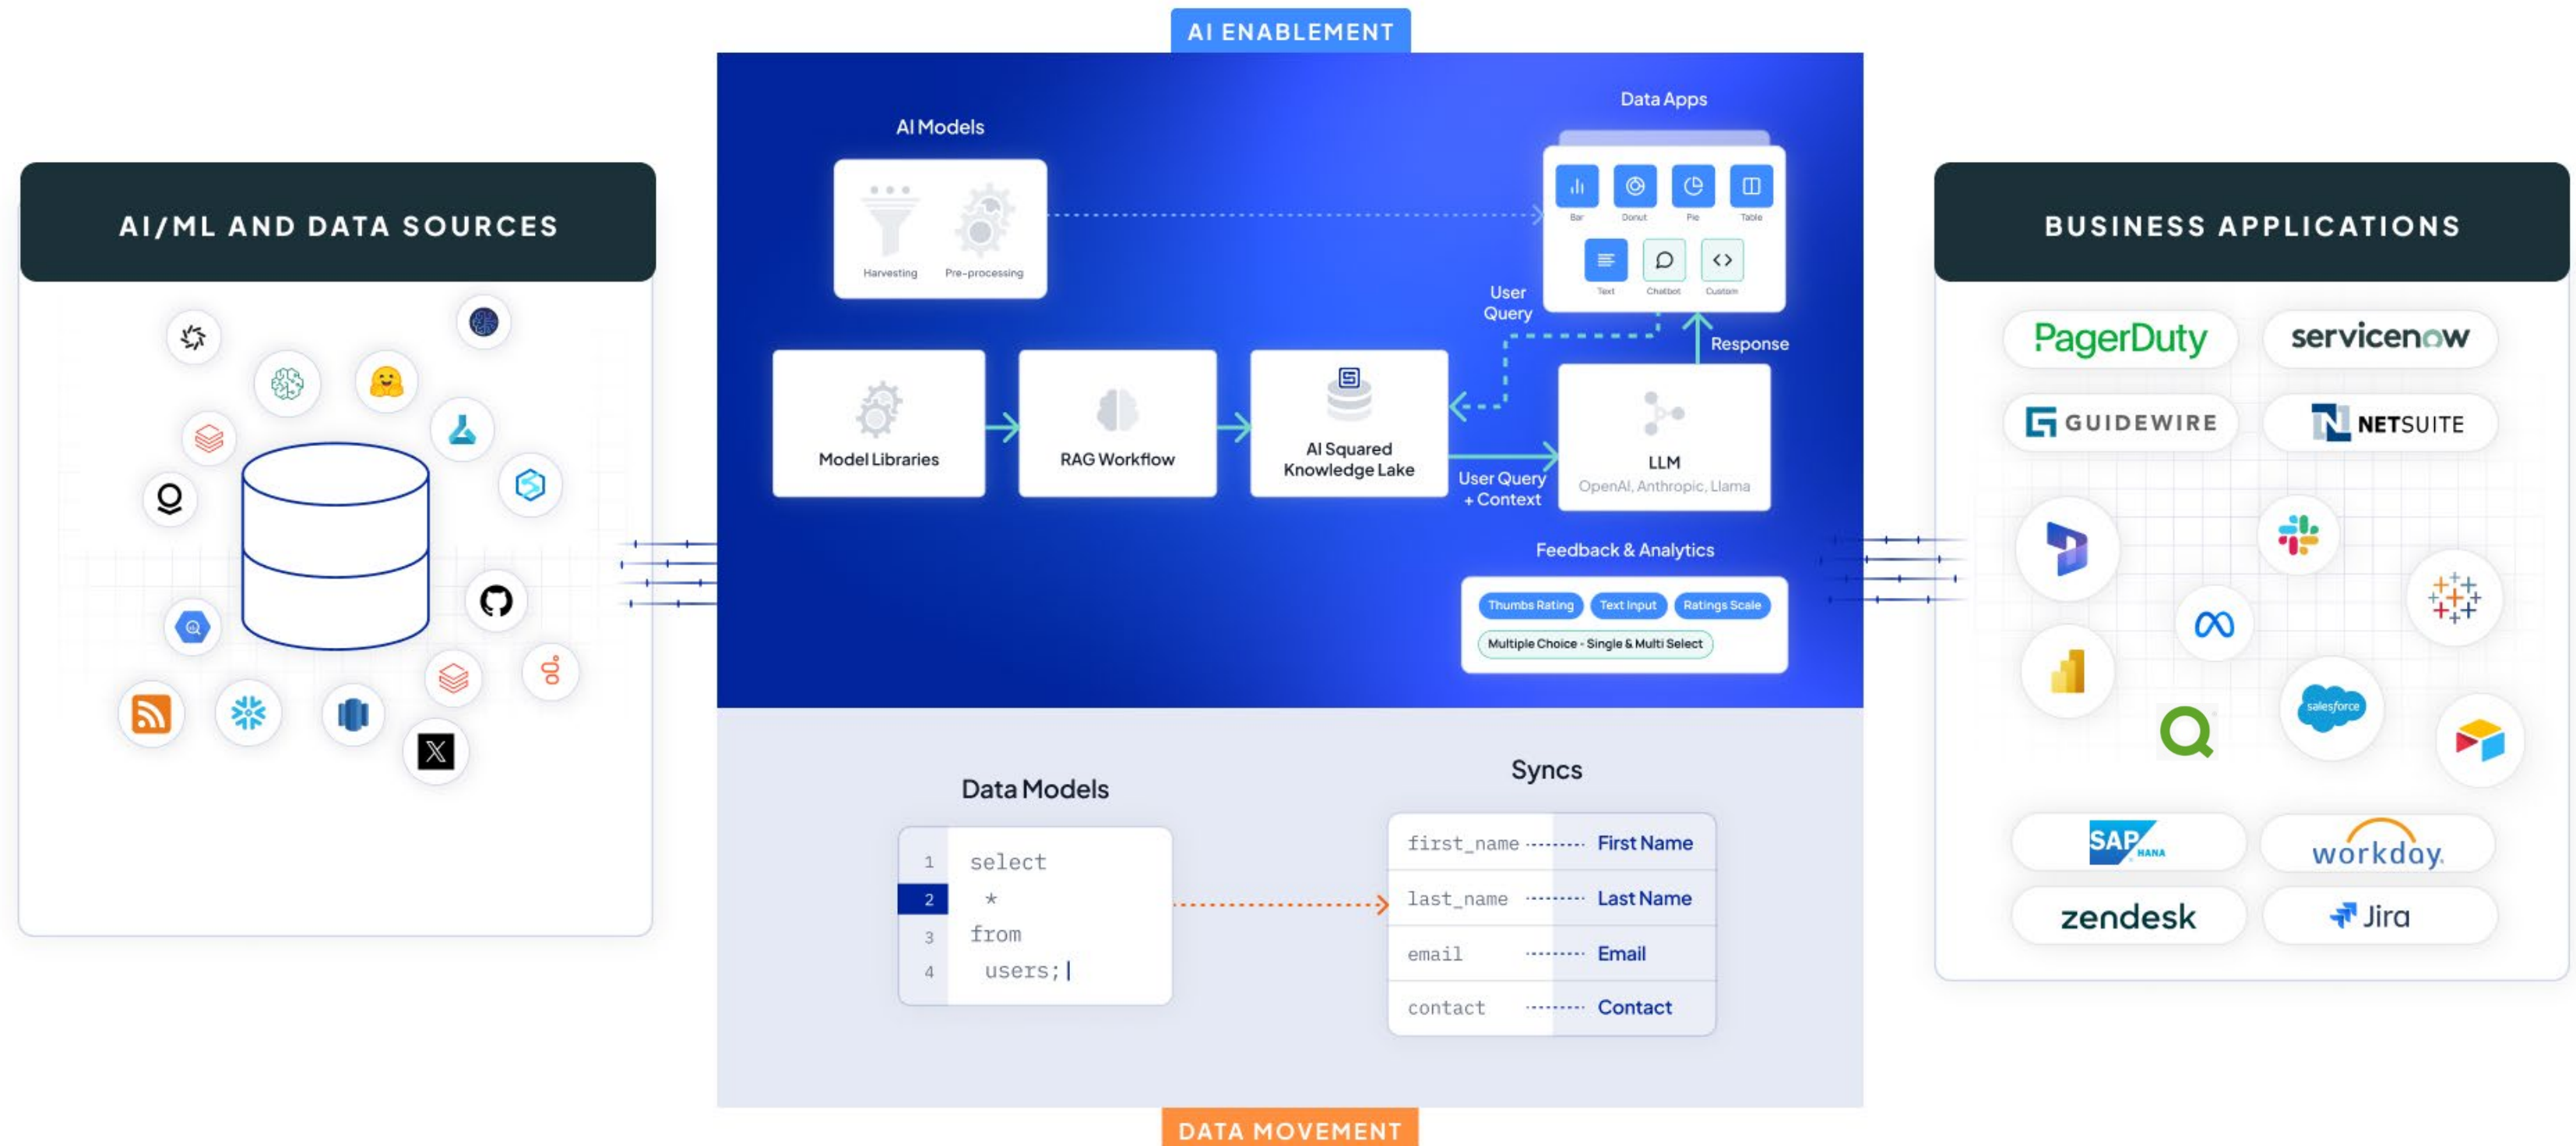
AI/ML AND DATA SOURCES

AI ENABLEMENT

AI Models

Harvesting

Pre-processing

Data Apps

Bar

Donut

Pie

Table

Text

Chatbot

Custom

User Query

Response

Model Libraries

RAG Workflow

AI Squared Knowledge Lake

User Query + Context

LLM

OpenAI, Anthropic, Llama

Feedback & Analytics

Thumbs Rating

Text Input

Ratings Scale

Multiple Choice - Single & Multi Select

Data Models

1 select
2 *
3 from
4 users;

Syncs

| first_name | First Name |
|---|---|
| last_name | Last Name |
| email | Email |
| contact | Contact |

DATA MOVEMENT

BUSINESS APPLICATIONS

PagerDuty

servicenow

GUIDEWIRE

NETSUITE

salesforce

SAP HANA

workday.

zendesk

Jira